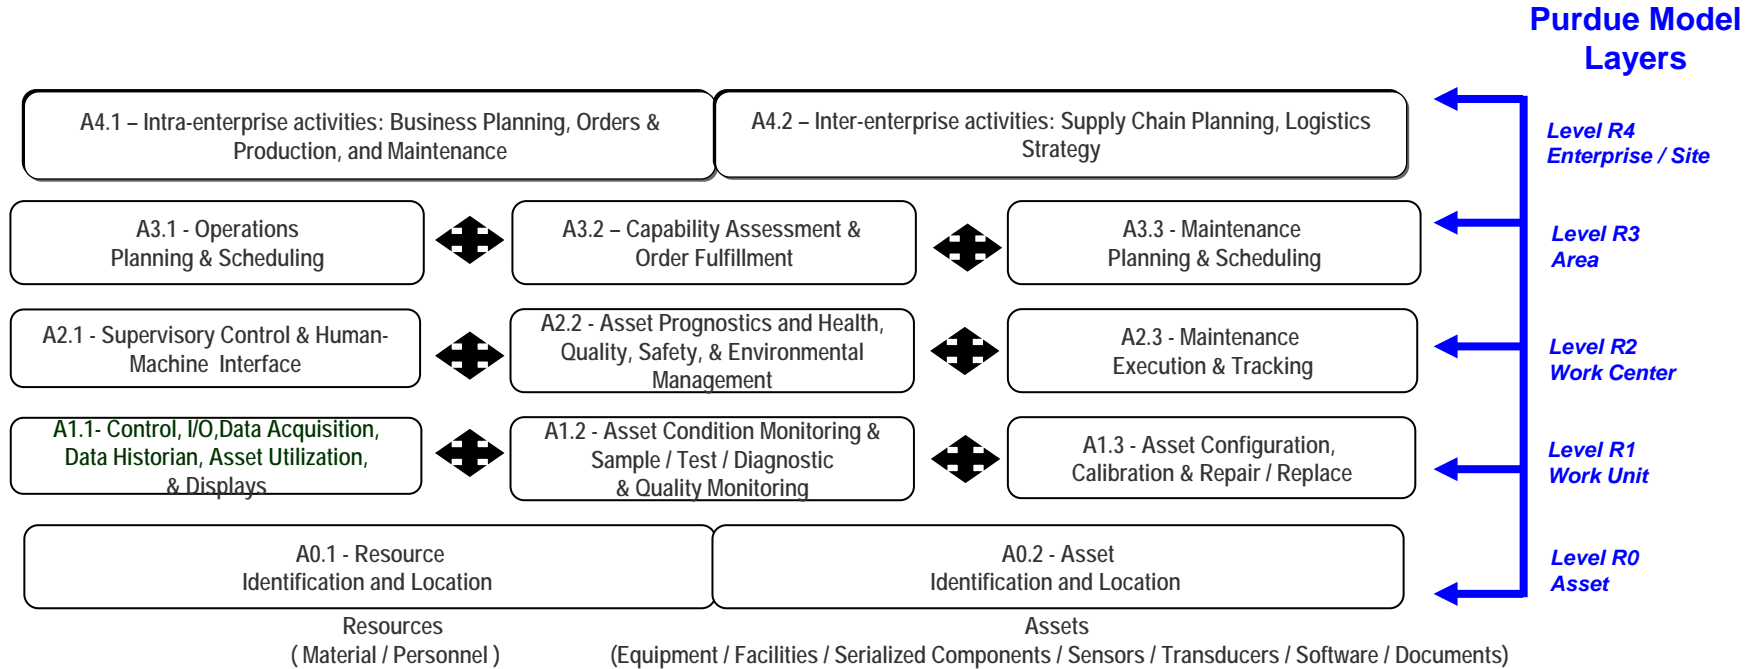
Purdue Model Layers

A4.1 – Intra-enterprise activities: Business Planning, Orders & Production, and Maintenance

A4.2 – Inter-enterprise activities: Supply Chain Planning, Logistics Strategy

Level R4
Enterprise / Site

A3.1 - Operations Planning & Scheduling

A3.2 – Capability Assessment & Order Fulfillment

A3.3 - Maintenance Planning & Scheduling

Level R3
Area

A2.1 - Supervisory Control & Human-Machine Interface

A2.2 - Asset Prognostics and Health, Quality, Safety, & Environmental Management

A2.3 - Maintenance Execution & Tracking

Level R2
Work Center

A1.1- Control, I/O,Data Acquisition, Data Historian, Asset Utilization, & Displays

A1.2 - Asset Condition Monitoring & Sample / Test / Diagnostic & Quality Monitoring

A1.3 - Asset Configuration, Calibration & Repair / Replace

Level R1
Work Unit

A0.1 - Resource Identification and Location

A0.2 - Asset Identification and Location

Level R0
Asset

Resources
( Material / Personnel )

Assets
(Equipment / Facilities / Serialized Components / Sensors / Transducers / Software / Documents)